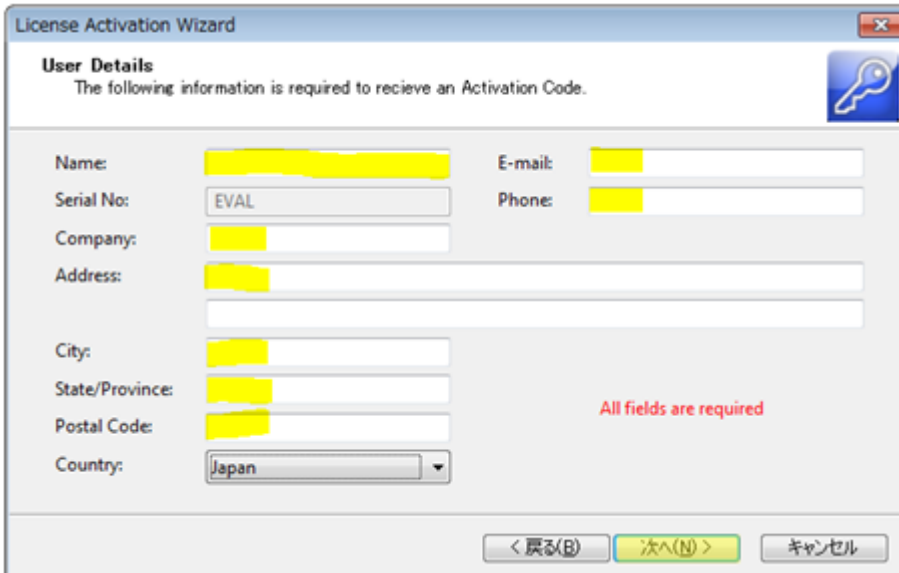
License Activation Wizard

User Details
The following information is required to recieve an Activation Code.

Name:
E-mail:
Serial No:
EVAL
Phone:
Company:
Address:
City:
State/Province:
Postal Code:
All fields are required
Country:
Japan

< 戻る(B)
次へ(N) >
キャンセル